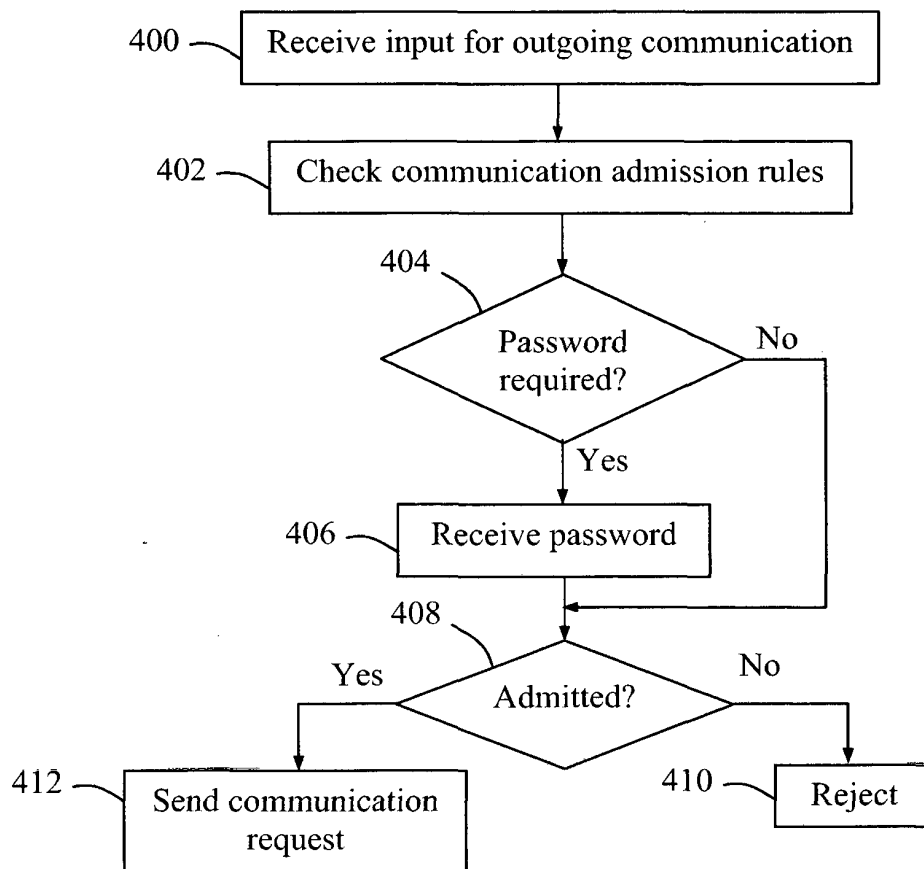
400
Receive input for outgoing communication

402
Check communication admission rules

404
Password required?
No
Yes

406
Receive password

408
Admitted?
Yes
No

412
Send communication request

410
Reject